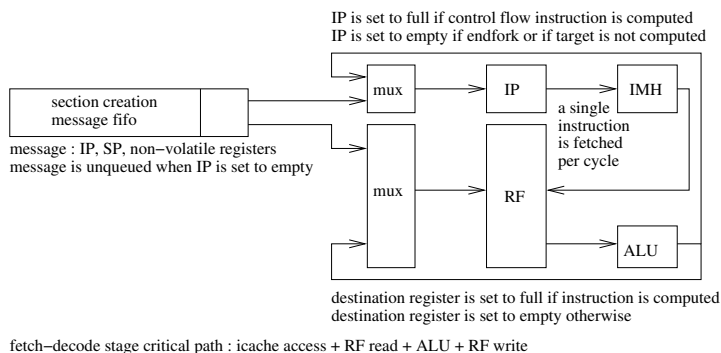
IP is set to full if control flow instruction is computed
IP is set to empty if endfork or if target is not computed

section creation message fifo

message : IP, SP, non−volatile registers
message is unqueued when IP is set to empty

mux

IP

IMH

a single instruction is fetched per cycle

mux

RF

ALU

destination register is set to full if instruction is computed
destination register is set to empty otherwise

fetch−decode stage critical path : icache access + RF read + ALU + RF write